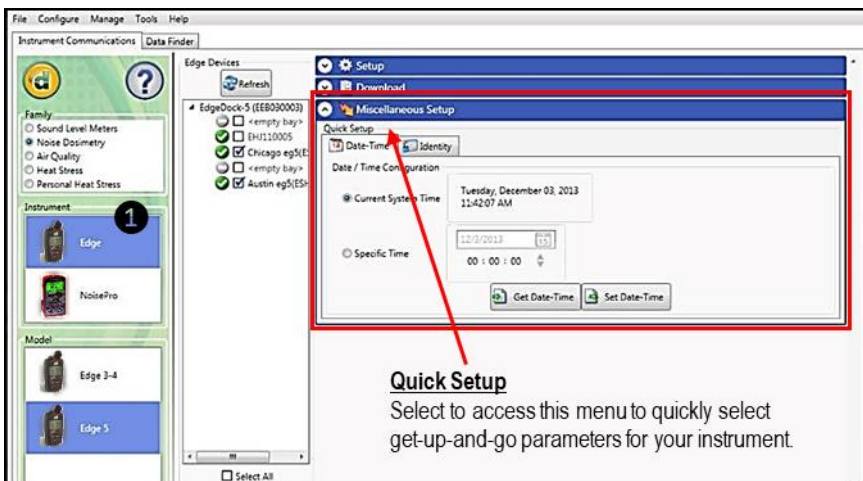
File Configure Manage Tools Help

Instrument Communications Data Finder

Family
Sound Level Meters
Noise Dosimetry
Air Quality
Heat Stress
Personal Heat Stress

Instrument
1
Edge
NoisePro

Model
Edge 3-4
Edge 5

Edge Devices
Refresh
EdgeDock-5 (EE8030003)
<empty bay>
EHJ110005
Chicago eg5(E
<empty bay>
Austin eg5(ES

Select All

Setup
Download
Miscellaneous Setup
Quick Setup
Date-Time Identity
Date / Time Configuration
Current System Time
Tuesday, December 03, 2013 11:42:07 AM
Specific Time
12/3/2013
00 : 00 : 00
Get Date-Time Set Date-Time

Quick Setup
Select to access this menu to quickly select get-up-and-go parameters for your instrument.